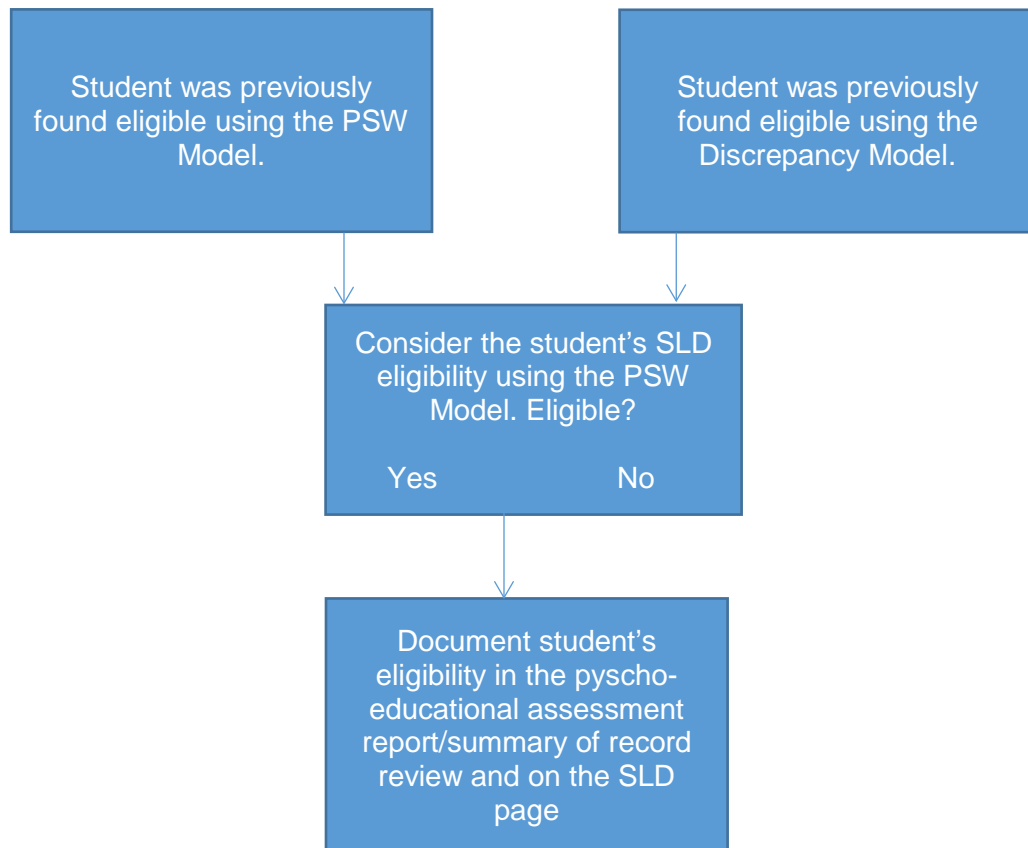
Student was previously found eligible using the PSW Model.

Student was previously found eligible using the Discrepancy Model.

Consider the student's SLD eligibility using the PSW Model. Eligible?

Yes

No

Document student's eligibility in the pyscho-educational assessment report/summary of record review and on the SLD page